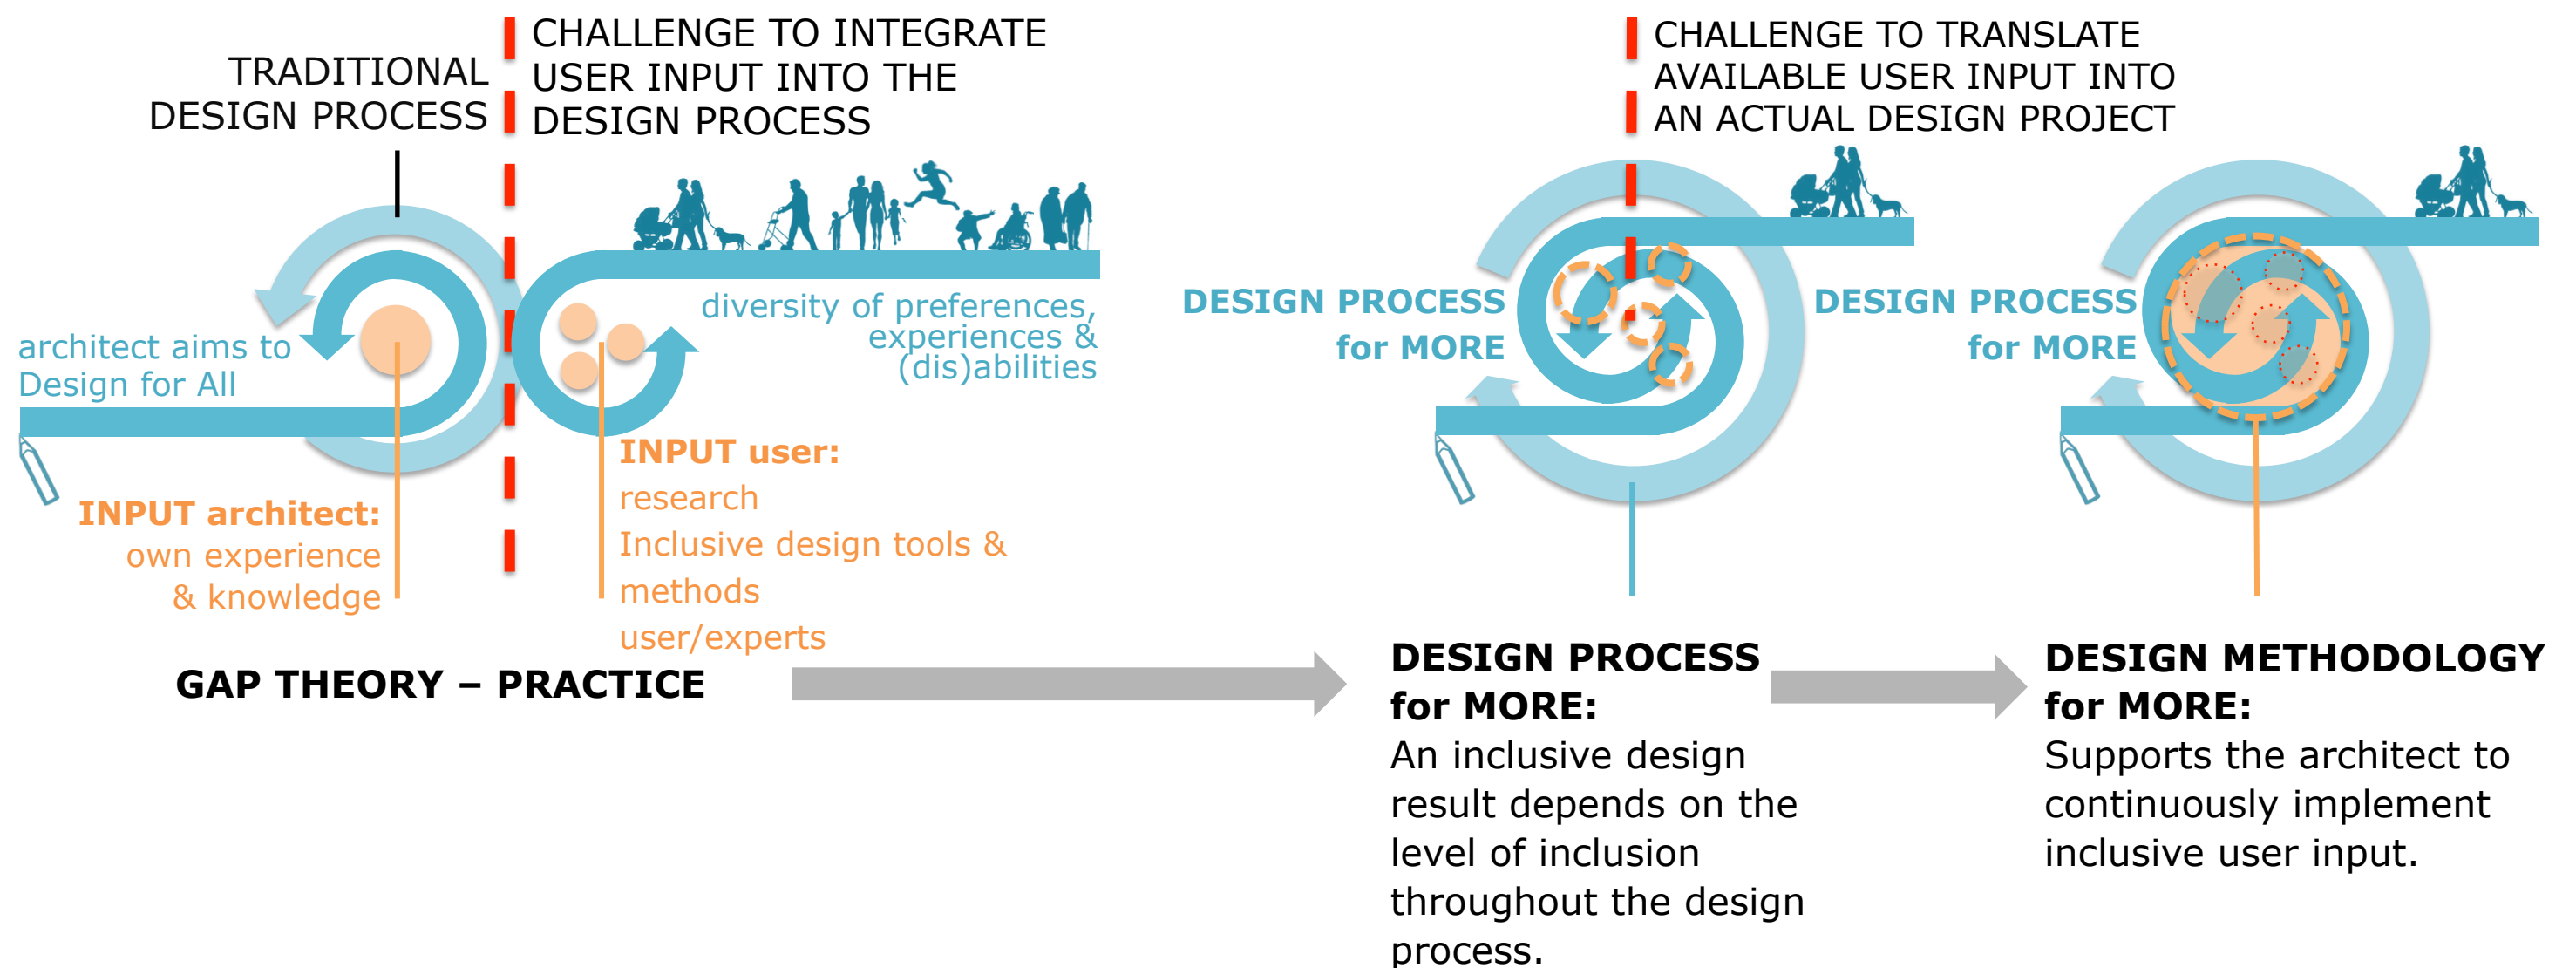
TRADITIONAL DESIGN PROCESS

CHALLENGE TO INTEGRATE USER INPUT INTO THE DESIGN PROCESS

CHALLENGE TO TRANSLATE AVAILABLE USER INPUT INTO AN ACTUAL DESIGN PROJECT

architect aims to Design for All

diversity of preferences, experiences & (dis)abilities

DESIGN PROCESS for MORE

DESIGN PROCESS for MORE

INPUT architect: own experience & knowledge

INPUT user: research Inclusive design tools & methods user/experts

GAP THEORY – PRACTICE

DESIGN PROCESS for MORE: An inclusive design result depends on the level of inclusion throughout the design process.

DESIGN METHODOLOGY for MORE: Supports the architect to continuously implement inclusive user input.